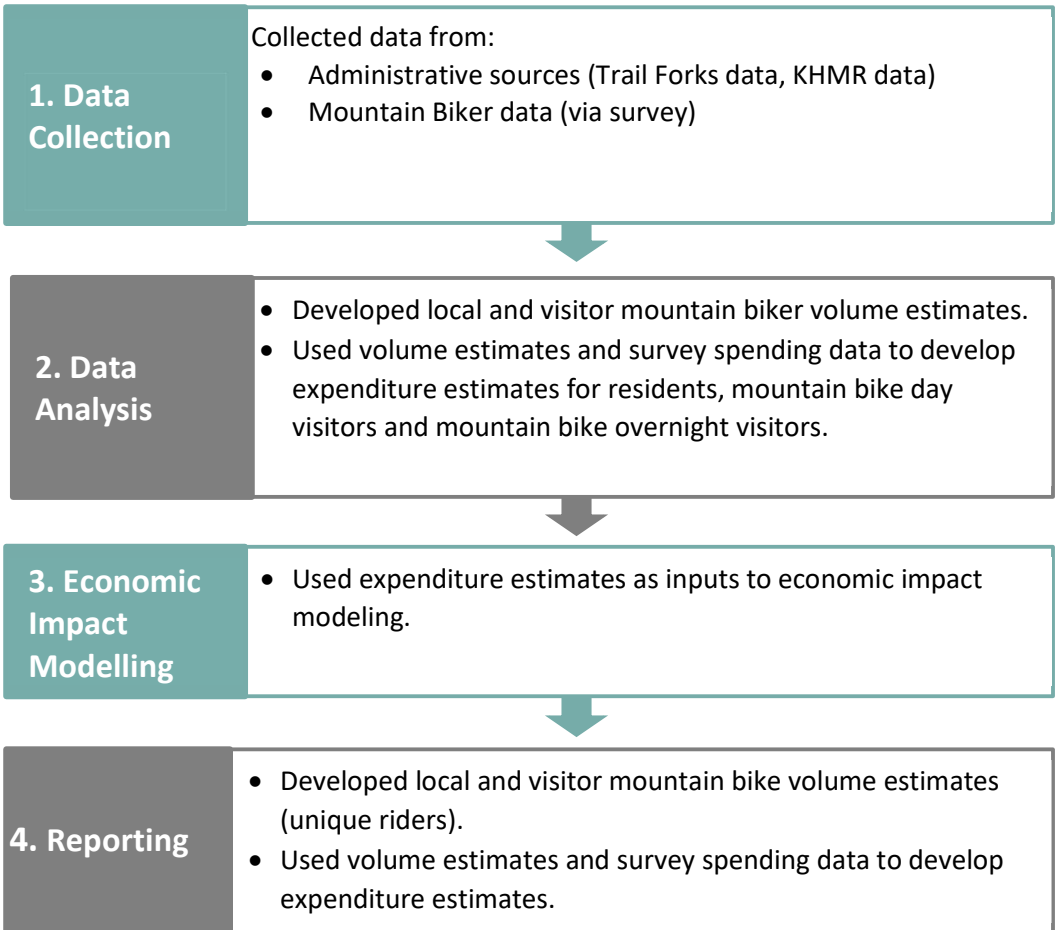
1. Data Collection

Collected data from:
- Administrative sources (Trail Forks data, KHMR data)
- Mountain Biker data (via survey)

2. Data Analysis

- Developed local and visitor mountain biker volume estimates.
- Used volume estimates and survey spending data to develop expenditure estimates for residents, mountain bike day visitors and mountain bike overnight visitors.

3. Economic Impact Modelling

- Used expenditure estimates as inputs to economic impact modeling.

4. Reporting

- Developed local and visitor mountain bike volume estimates (unique riders).
- Used volume estimates and survey spending data to develop expenditure estimates.